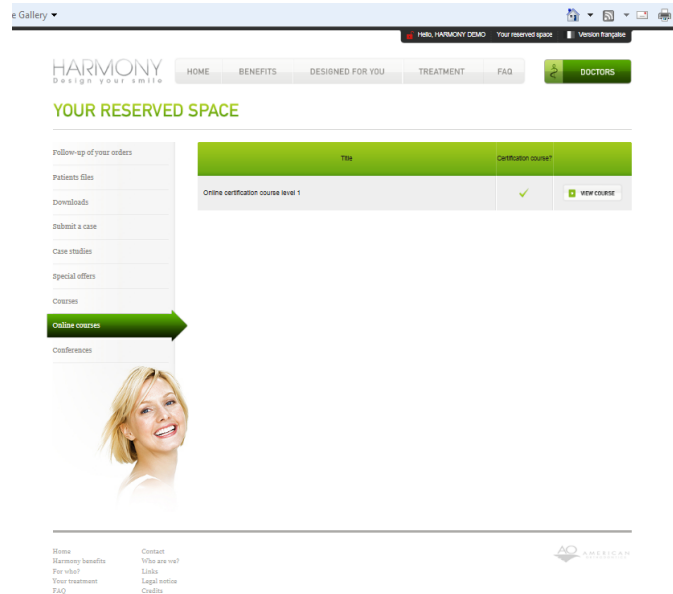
e Gallery ▾

Hello, HARMONY DEMO Your reserved space Version française

HARMONY
Design your smile

HOME BENEFITS DESIGNED FOR YOU TREATMENT FAQ DOCTORS

YOUR RESERVED SPACE

Follow-up of your orders
Patients files
Downloads
Submit a case
Case studies
Special offers
Courses
Online courses
Conferences

| Title | Certification course? | |
|---|---|---|
| Online certification course level 1 | ✓ | VIEW COURSE |

Home
Harmony benefits
For who?
Your treatment
FAQ

Contact
Who are we?
Links
Legal notice
Credits

AO AMERICAN